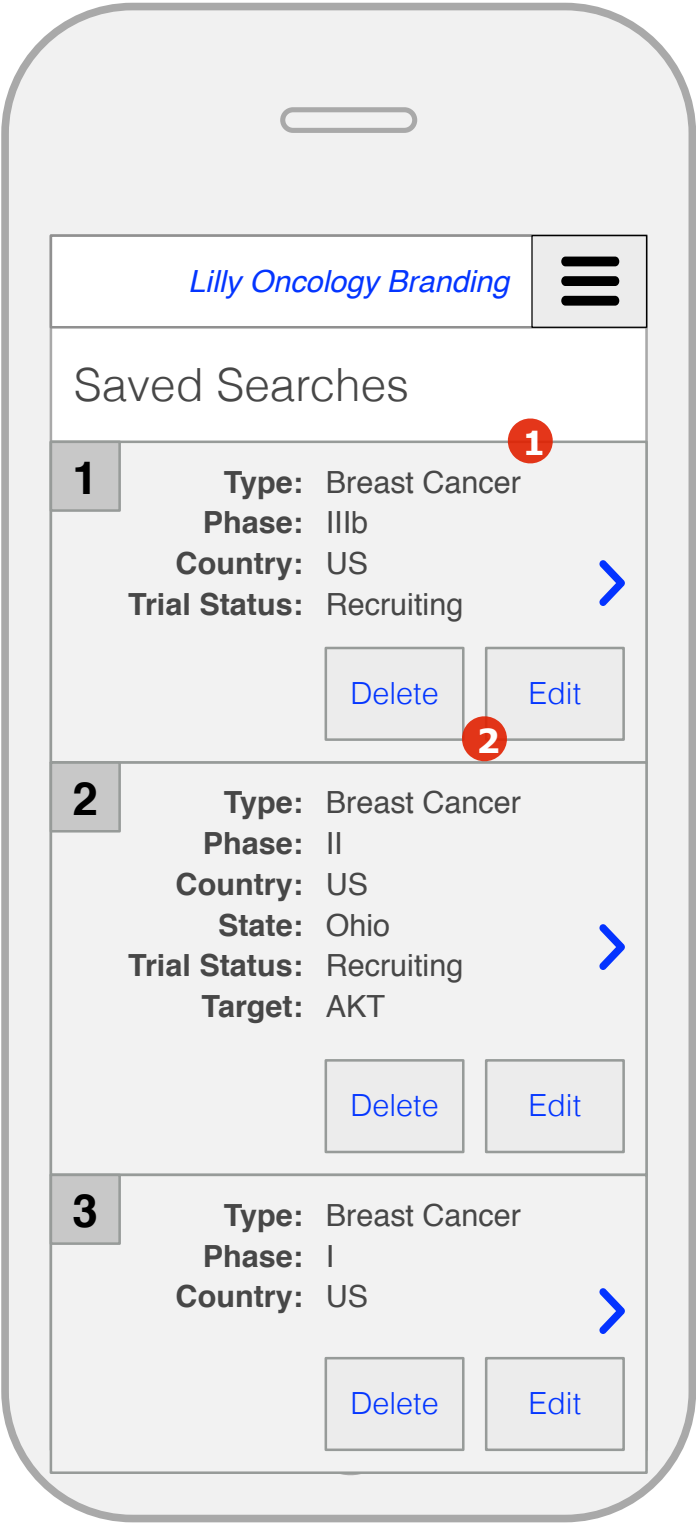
Lilly Oncology Branding

Saved Searches

1

1
Type: Breast Cancer
Phase: IIIb
Country: US
Trial Status: Recruiting

Delete Edit

2

2
Type: Breast Cancer
Phase: II
Country: US
State: Ohio
Trial Status: Recruiting
Target: AKT

Delete Edit

3
Type: Breast Cancer
Phase: I
Country: US

Delete Edit